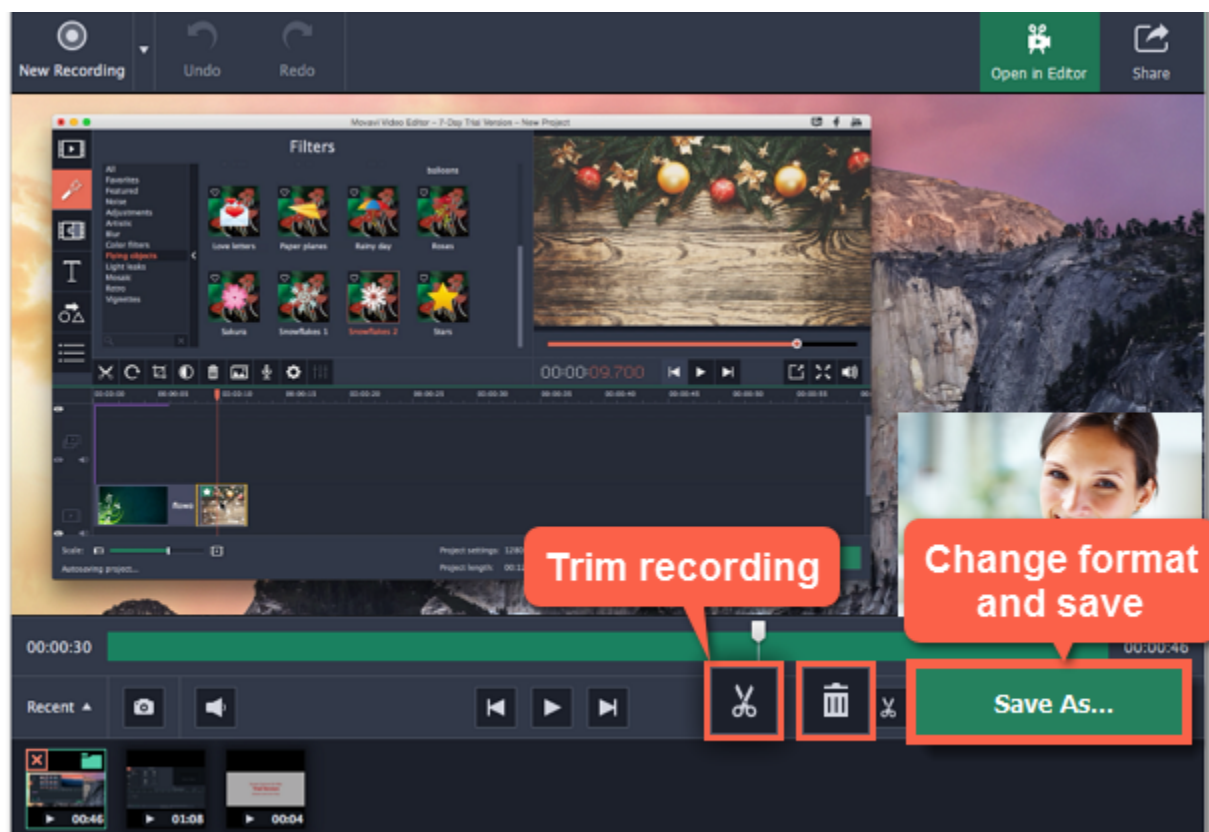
New Recording

Undo

Redo

Open in Editor

Share

Movavi Video Editor – 7-Day Trial Version – New Project

Filters

All
Favorites
Featured
Noise
Adjustments
Artistic
Blur
Color filters
Flying objects
Light leaks
Mosaic
Retro
Vignettes

balloons

Love letters

Paper planes

Rainy day

Roses

Sakura

Snowflakes 1

Snowflakes 2

Stars

00:00:09.700

Scale:

Project settings: 1280

Project length: 00:1

Autosaving project...

Trim recording

Change format and save

00:00:30

00:00:46

Recent

Save As...

00:46

01:08

00:04